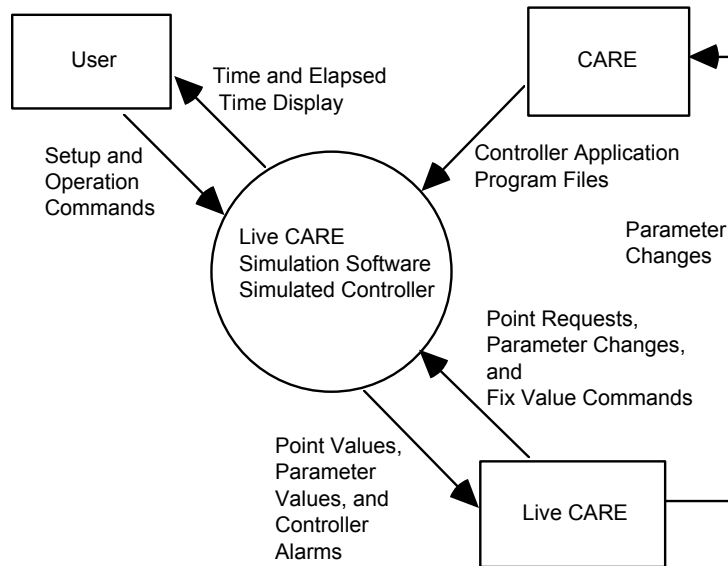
User

Time and Elapsed Time Display

CARE

Setup and Operation Commands

Controller Application Program Files

Live CARE Simulation Software Simulated Controller

Parameter Changes

Point Requests, Parameter Changes, and Fix Value Commands

Point Values, Parameter Values, and Controller Alarms

Live CARE